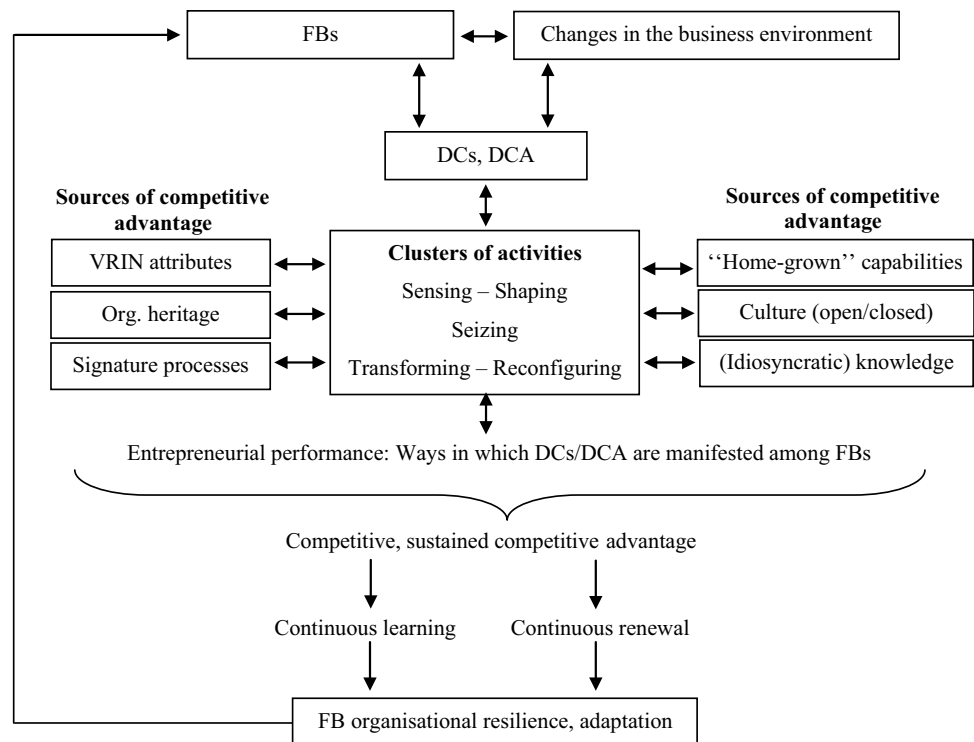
FBs

Changes in the business environment

DCs, DCA

Sources of competitive advantage

VRIN attributes

Org. heritage

Signature processes

Clusters of activities

Sensing – Shaping

Seizing

Transforming – Reconfiguring

Sources of competitive advantage

''Home-grown'' capabilities

Culture (open/closed)

(Idiosyncratic) knowledge

Entrepreneurial performance: Ways in which DCs/DCA are manifested among FBs

Competitive, sustained competitive advantage

Continuous learning

Continuous renewal

FB organisational resilience, adaptation